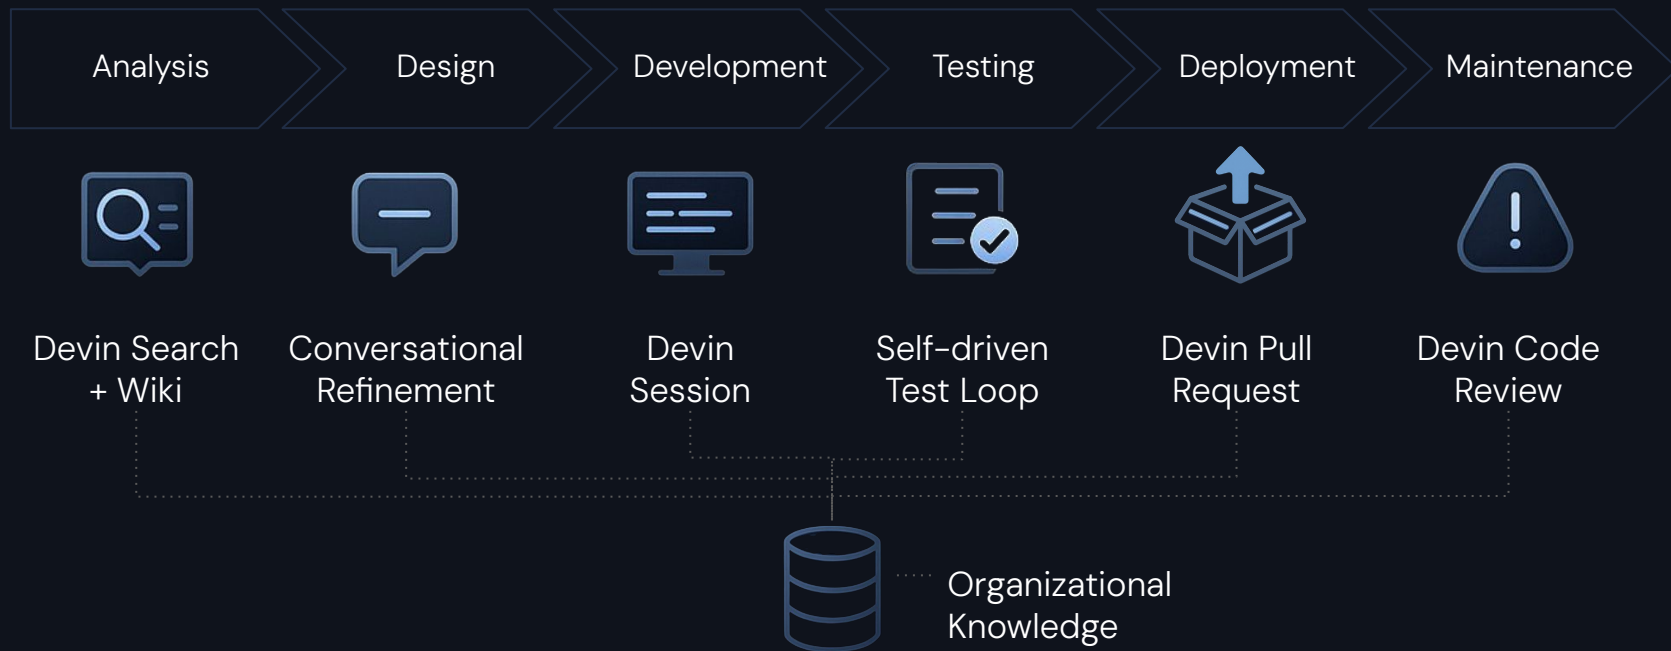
Analysis Design Development Testing Deployment Maintenance

Devin Search + Wiki

Conversational Refinement

Devin Session

Self-driven Test Loop

Devin Pull Request

Devin Code Review

Organizational Knowledge